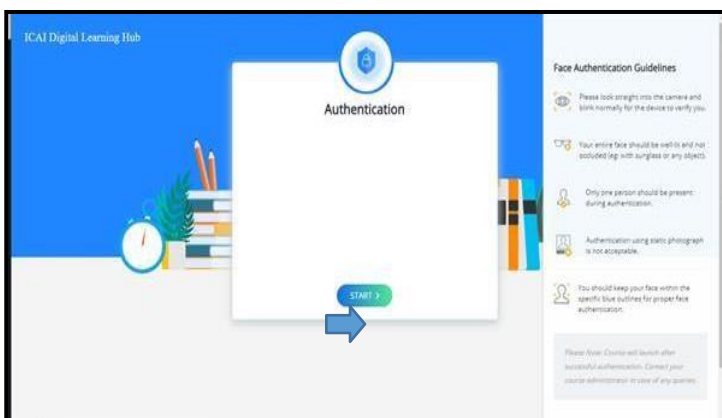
ICAI Digital Learning Hub

Authentication

START >

Face Authentication Guidelines

Please look straight into the camera and blink normally for the device to verify you.

Your entire face should be well-lit and not occluded (eg: with sunglass or any object).

Only one person should be present during authentication.

Authentication using static photograph is not acceptable.

You should keep your face within the specific blue outlines for proper face authentication.

Please Note: Course will launch after successful authentication. Contact your course administrator in case of any queries.